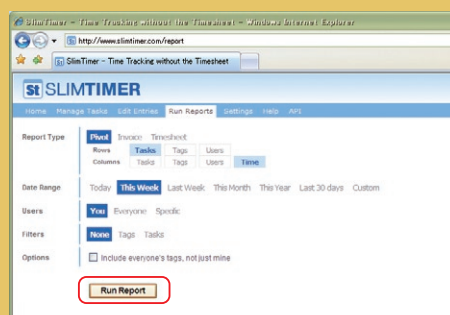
SlimTimer - Time Tracking without the Timesheet - Windows Internet Explorer

http://www.slimtimer.com/report

SlimTimer - Time Tracking without the Timesheet

St SLIMTIMER

Home Manage Tasks Edit Entries Run Reports Settings Help API

Report Type Pivot Invoice Timesheet
Rows Tasks Tags Users
Columns Tasks Tags Users Time

Date Range Today This Week Last Week This Month This Year Last 30 days Custom

Users You Everyone Specific

Filters None Tags Tasks

Options Include everyone's tags, not just mine

Run Report